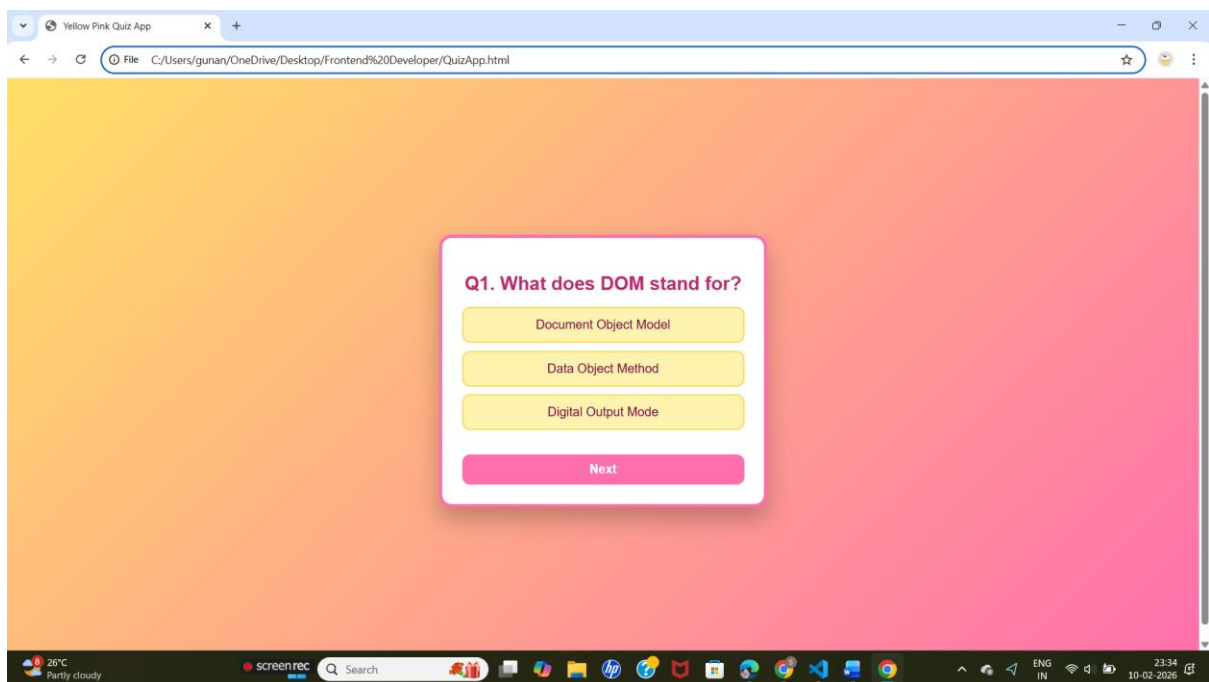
Yellow Pink Quiz App

File C:/Users/gunan/OneDrive/Desktop/Frontend%20Developer/QuizApp.html

Q1. What does DOM stand for?

Document Object Model

Data Object Method

Digital Output Mode

Next

26°C
Partly cloudy

screenrec

Search

ENG
IN

23:34
10-02-2026